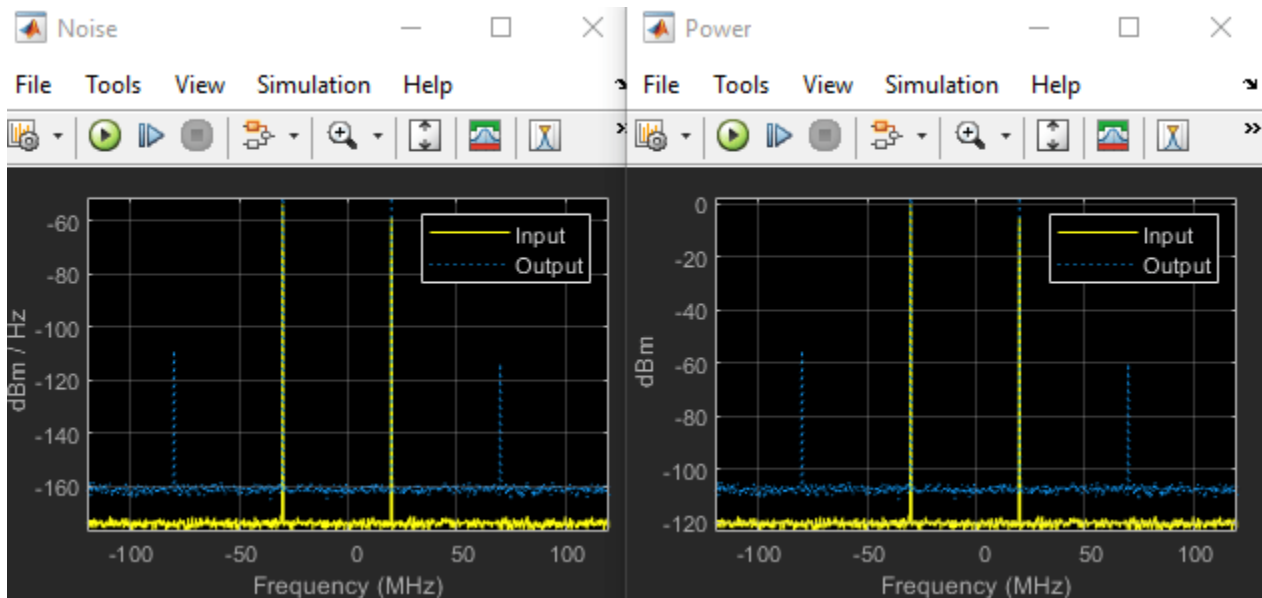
Noise

File Tools View Simulation Help

Input
Output

-60
-80
-100
-120
-140
-160

dBm / Hz

-100 -50 0 50 100

Frequency (MHz)

Power

File Tools View Simulation Help

Input
Output

0
-20
-40
-60
-80
-100
-120

dBm

-100 -50 0 50 100

Frequency (MHz)